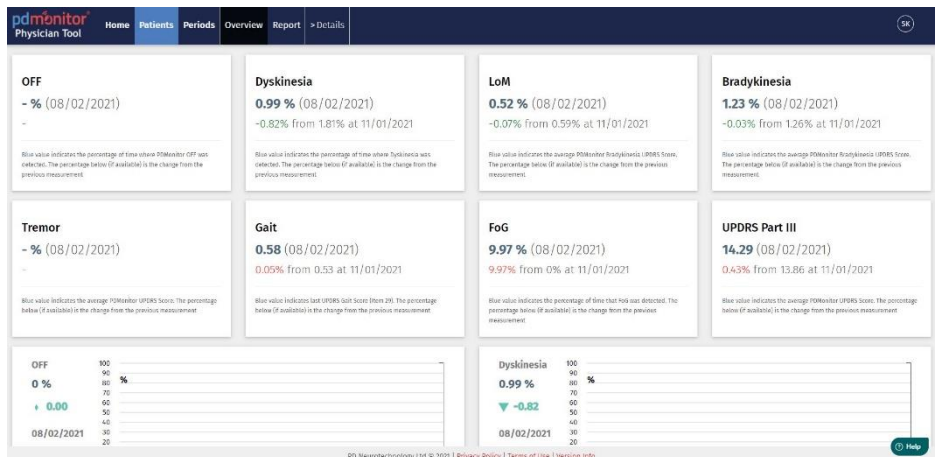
pdmonitor Physician Tool

Home Patients Periods Overview Report >Details

SK

OFF
- % (08/02/2021)
-
Blue value indicates the percentage of time where PDMonitor OFF was detected. The percentage below (if available) is the change from the previous measurement

Dyskinesia
0.99 % (08/02/2021)
-0.82% from 1.81% at 11/01/2021
Blue value indicates the percentage of time where Dyskinesia was detected. The percentage below (if available) is the change from the previous measurement

LoM
0.52 % (08/02/2021)
-0.07% from 0.59% at 11/01/2021
Blue value indicates the average PDMonitor Bradykinesia UPDRS Score. The percentage below (if available) is the change from the previous measurement

Bradykinesia
1.23 % (08/02/2021)
-0.03% from 1.26% at 11/01/2021
Blue value indicates the average PDMonitor Bradykinesia UPDRS Score. The percentage below (if available) is the change from the previous measurement

Tremor
- % (08/02/2021)
-
Blue value indicates the average PDMonitor UPDRS Score. The percentage below (if available) is the change from the previous measurement

Gait
0.58 (08/02/2021)
0.05% from 0.53 at 11/01/2021
Blue value indicates last UPDRS Gait Score (item 29). The percentage below (if available) is the change from the previous measurement

FoG
9.97 % (08/02/2021)
9.97% from 0% at 11/01/2021
Blue value indicates the percentage of time that FoG was detected. The percentage below (if available) is the change from the previous measurement

UPDRS Part III
14.29 (08/02/2021)
0.43% from 13.86 at 11/01/2021
Blue value indicates the average PDMonitor UPDRS Score. The percentage below (if available) is the change from the previous measurement

OFF
0 %
0.00
08/02/2021
100 90 80 70 60 50 40 30 20
%

Dyskinesia
0.99 %
-0.82
08/02/2021
100 90 80 70 60 50 40 30 20
%

PD Neurotechnology Ltd © 2021 | Privacy Policy | Terms of Use | Version Info

Help